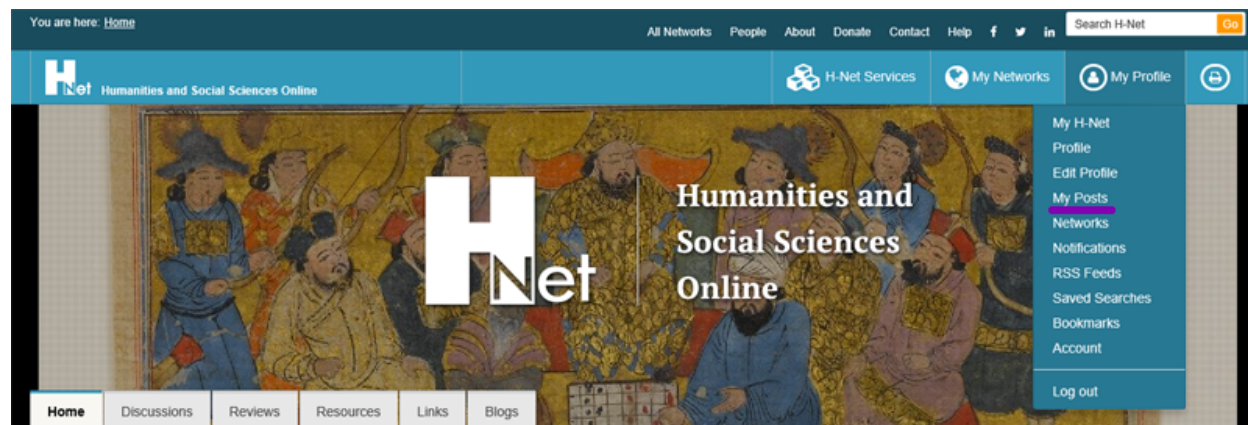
You are here: Home

All Networks People About Donate Contact Help

Search H-Net Go

H-Net Humanities and Social Sciences Online

H-Net Services My Networks My Profile

My H-Net
Profile
Edit Profile
My Posts
Networks
Notifications
RSS Feeds
Saved Searches
Bookmarks
Account
Log out

H-Net Humanities and Social Sciences Online

Home Discussions Reviews Resources Links Blogs